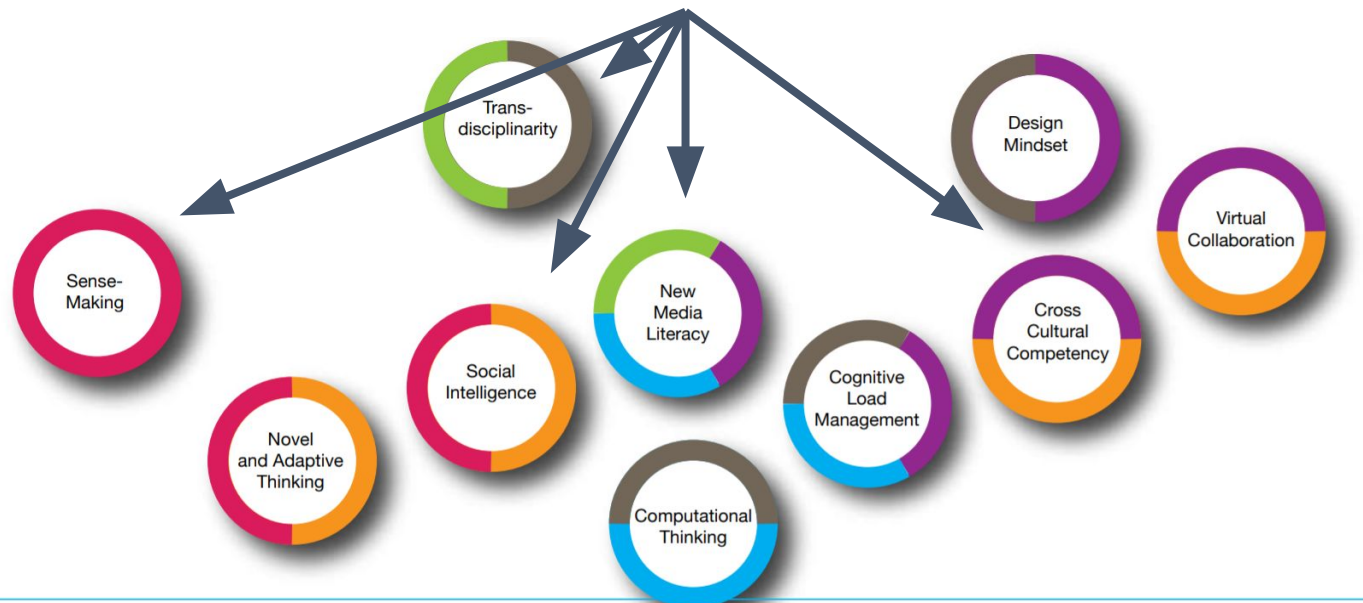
Trans-disciplinarity

Design Mindset

Virtual Collaboration

Sense-Making

New Media Literacy

Social Intelligence

Cross Cultural Competency

Cognitive Load Management

Novel and Adaptive Thinking

Computational Thinking